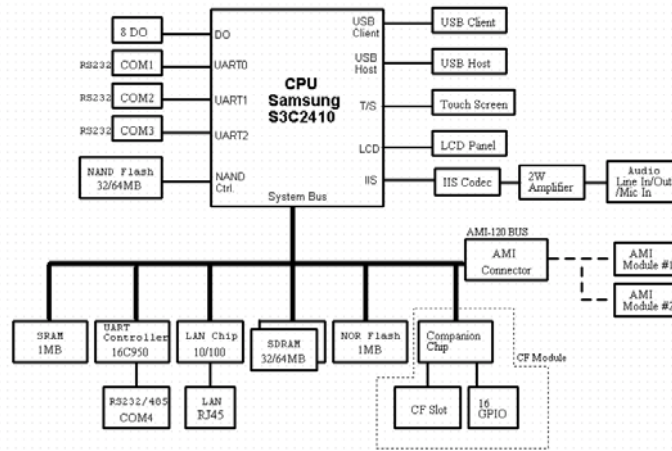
8 DO
RS232 COM1
RS232 COM2
RS232 COM3
NAND Flash 32/64MB
DO
UART0
UART1
UART2
NAND Ctrl.
CPU Samsung S3C2410
USB Client
USB Host
T/S
LCD
IIS
System Bus
USB Client
USB Host
Touch Screen
LCD Panel
IIS Codec
2W Amplifier
Audio Line In/Out /Mic In
AMI-120 BUS
AMI Connector
AMI Module #1
AMI Module #2
SRAM 1MB
UART Controller 16C950
LAN Chip 10/100
SDRAM 32/64MB
NOR Flash 1MB
Companion Chip
CF Module
RS232/485 COM4
LAN RJ45
CF Slot
16 GPIO